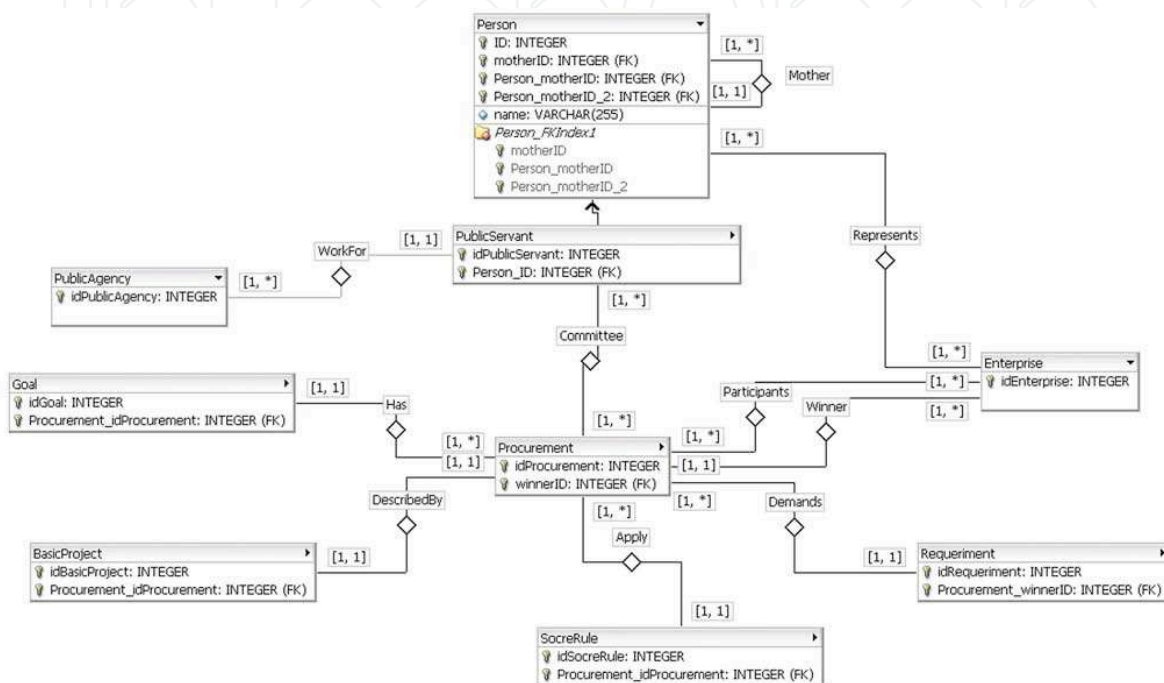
Person
ID: INTEGER
motherID: INTEGER (FK)
Person_motherID: INTEGER (FK)
Person_motherID_2: INTEGER (FK)
name: VARCHAR(255)
Person_FKIndex1
motherID
Person_motherID
Person_motherID_2

[1, *]
[1, 1]
Mother
[1, *]

WorkFor
[1, 1]
PublicServant
idPublicServant: INTEGER
Person_ID: INTEGER (FK)

Represents

PublicAgency
idPublicAgency: INTEGER
[1, *]

[1, *]
Committee

[1, *]
Enterprise
idEnterprise: INTEGER
[1, *]
[1, *]
Participants
Winner

Goal
idGoal: INTEGER
Procurement_idProcurement: INTEGER (FK)
[1, 1]
Has

[1, *]
[1, *]
[1, *]
[1, 1]
Procurement
idProcurement: INTEGER
winnerID: INTEGER (FK)
[1, 1]
[1, *]
[1, *]

DescribedBy
Demands
Apply

BasicProject
idBasicProject: INTEGER
Procurement_idProcurement: INTEGER (FK)
[1, 1]

[1, 1]
Requeriment
idRequeriment: INTEGER
Procurement_winnerID: INTEGER (FK)

[1, 1]
SocreRule
idSocreRule: INTEGER
Procurement_idProcurement: INTEGER (FK)